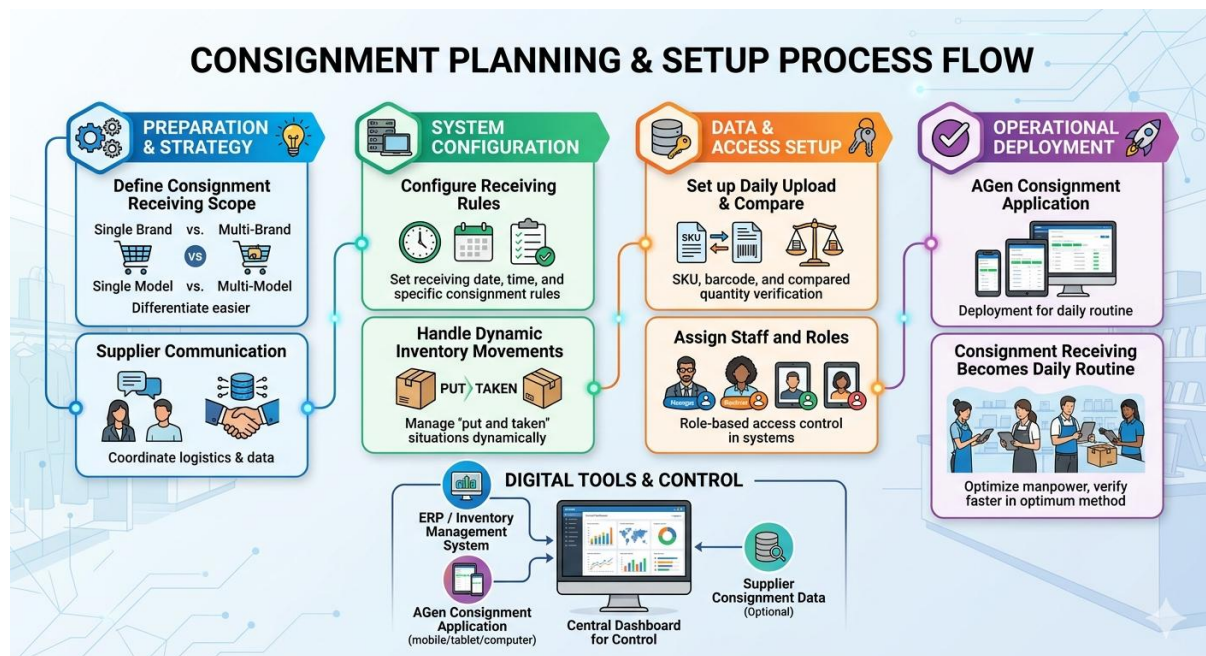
CONSIGNMENT PLANNING & SETUP PROCESS FLOW

PREPARATION & STRATEGY

Define Consignment Receiving Scope

Single Brand vs. Multi-Brand

VS

Single Model vs. Multi-Model

Differentiate easier

Supplier Communication

Coordinate logistics & data

SYSTEM CONFIGURATION

Configure Receiving Rules

Set receiving date, time, and specific consignment rules

Handle Dynamic Inventory Movements

PUT TAKEN

Manage "put and taken" situations dynamically

DATA & ACCESS SETUP

Set up Daily Upload & Compare

SKU

SKU, barcode, and compared quantity verification

Assign Staff and Roles

Manager Receiver

Role-based access control in systems

OPERATIONAL DEPLOYMENT

AGen Consignment Application

Deployment for daily routine

Consignment Receiving Becomes Daily Routine

Optimize manpower, verify faster in optimum method

DIGITAL TOOLS & CONTROL

ERP / Inventory Management System

AGen Consignment Application (mobile/tablet/computer)

Central Dashboard for Control

Supplier Consignment Data (Optional)